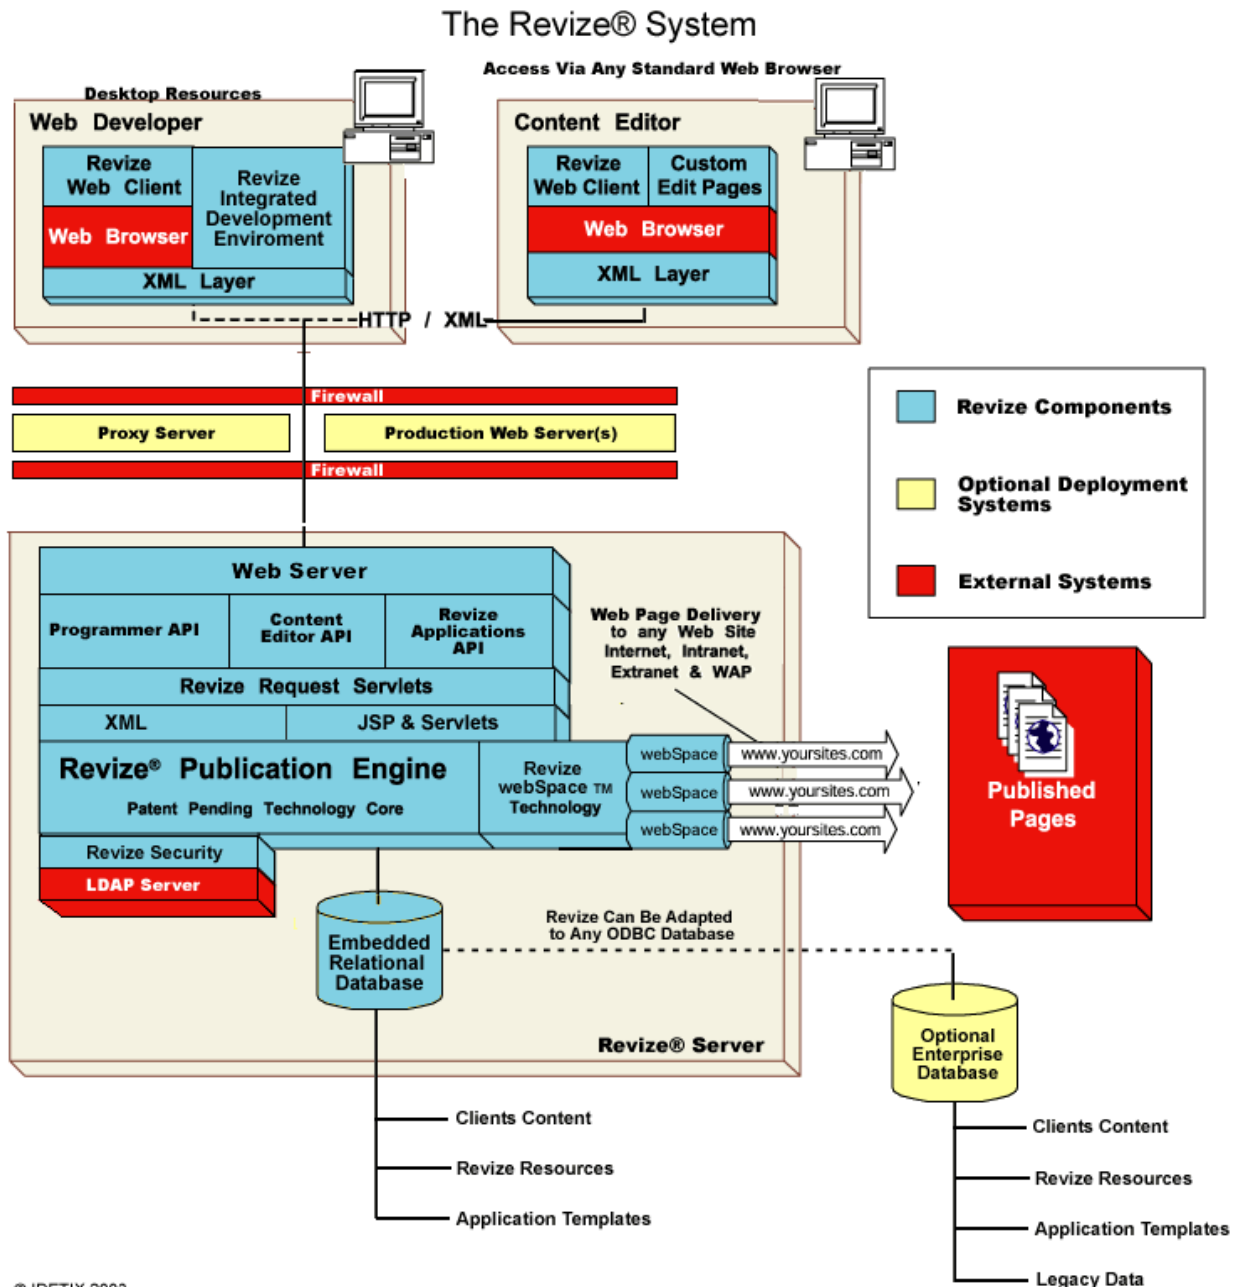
The Revize® System

Desktop Resources

Web Developer

Revize Web Client

Web Browser

Revize Integrated Development Enviroment

XML Layer

Access Via Any Standard Web Browser

Content Editor

Revize Web Client

Custom Edit Pages

Web Browser

XML Layer

HTTP / XML

Firewall

Proxy Server

Production Web Server(s)

Firewall

Revize Components

Optional Deployment Systems

External Systems

Web Server

Programmer API

Content Editor API

Revize Applications API

Revize Request Servlets

XML

JSP & Servlets

Web Page Delivery to any Web Site Internet, Intranet, Extranet & WAP

Revize® Publication Engine

Patent Pending Technology Core

Revize webSpace TM Technology

webSpace

www.yoursites.com

webSpace

www.yoursites.com

webSpace

www.yoursites.com

Published Pages

Revize Security

LDAP Server

Embedded Relational Database

Revize Can Be Adapted to Any ODBC Database

Revize® Server

Optional Enterprise Database

Clients Content

Revize Resources

Application Templates

Clients Content

Revize Resources

Application Templates

Legacy Data

© IDETIX 2002